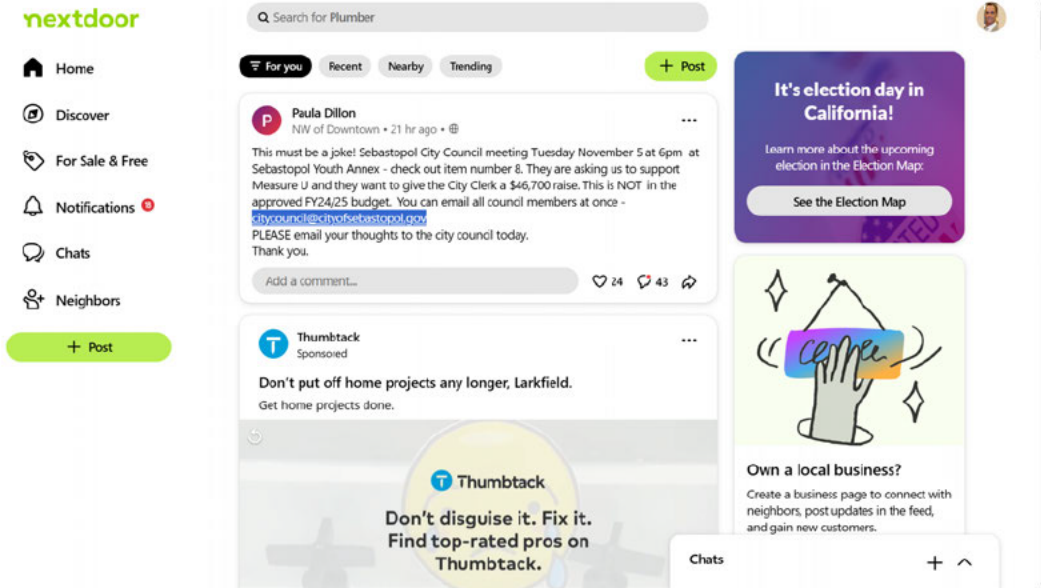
nextdoor

Home

Discover

For Sale & Free

Notifications

Chats

Neighbors

+ Post

Search for Plumber

For you Recent Nearby Trending

+ Post

P Paula Dillon
NW of Downtown • 21 hr ago •

This must be a joke! Sebastopol City Council meeting Tuesday November 5 at 6pm at Sebastopol Youth Annex - check out item number 8. They are asking us to support Measure U and they want to give the City Clerk a $46,700 raise. This is NOT in the approved FY24/25 budget. You can email all council members at once - citycouncil@cityofsebastopol.gov
PLEASE email your thoughts to the city council today.
Thank you.

Add a comment...

24 43

Thumbtack
Sponsored

Don't put off home projects any longer, Larkfield.

Get home projects done.

Thumbtack

Don't disguise it. Fix it.
Find top-rated pros on Thumbtack.

It's election day in California!

Learn more about the upcoming election in the Election Map:

See the Election Map

Own a local business?

Create a business page to connect with neighbors, post updates in the feed, and gain new customers.

Chats